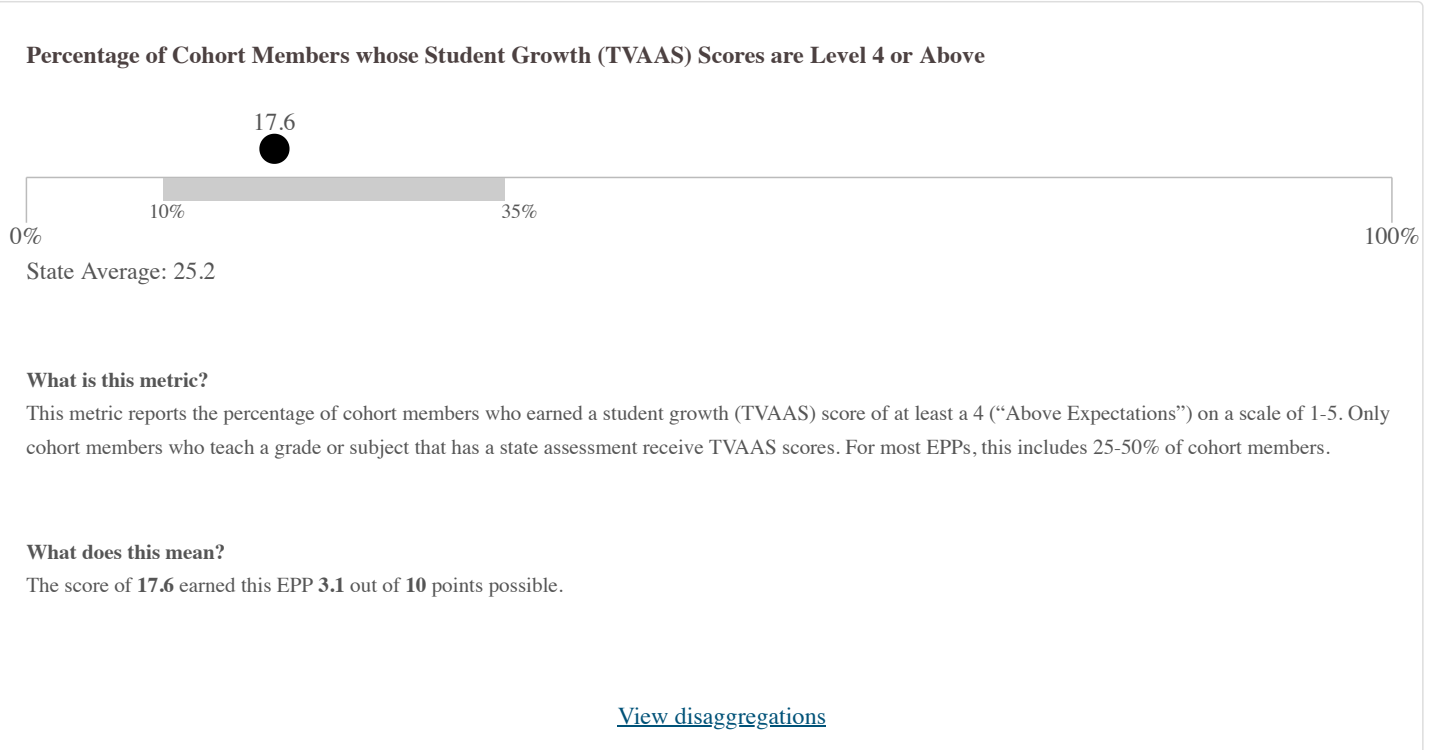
Percentage of Cohort Members whose Student Growth (TVAAS) Scores are Level 4 or Above

17.6

10%

35%

0%

100%

State Average: 25.2

What is this metric?

This metric reports the percentage of cohort members who earned a student growth (TVAAS) score of at least a 4 (“Above Expectations”) on a scale of 1-5. Only cohort members who teach a grade or subject that has a state assessment receive TVAAS scores. For most EPPs, this includes 25-50% of cohort members.

What does this mean?

The score of 17.6 earned this EPP 3.1 out of 10 points possible.

View disaggregations